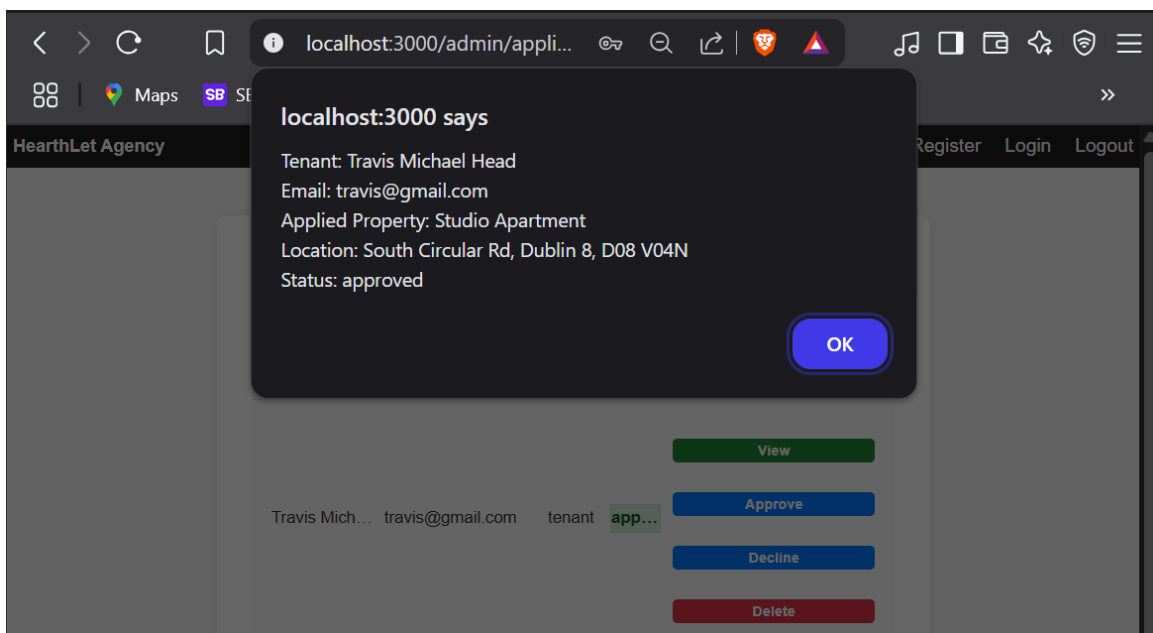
localhost:3000/admin/appli...

Maps SB SE

HearthLet Agency

Register Login Logout

localhost:3000 says

Tenant: Travis Michael Head
Email: travis@gmail.com
Applied Property: Studio Apartment
Location: South Circular Rd, Dublin 8, D08 V04N
Status: approved

OK

View

Approve

Travis Mich... travis@gmail.com tenant app...

Decline

Delete